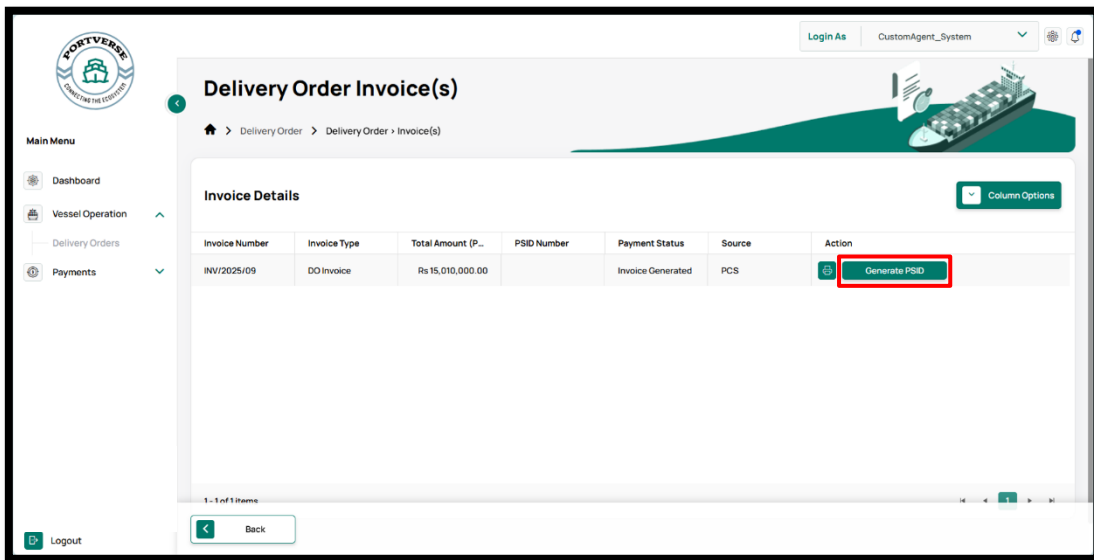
PORTVERSE
CONNECTING THE ECOSYSTEM

Login As
CustomAgent_System

Main Menu

Dashboard
Vessel Operation
Delivery Orders
Payments

Logout

Delivery Order Invoice(s)

> Delivery Order > Delivery Order › Invoice(s)

Invoice Details

Column Options

| Invoice Number | Invoice Type | Total Amount (P... | PSID Number | Payment Status | Source | Action |
|---|---|---|---|---|---|---|
| INV/2025/09 | DO Invoice | Rs 15,010,000.00 | | Invoice Generated | PCS | Generate PSID |

1 - 1 of 1 items

1

Back